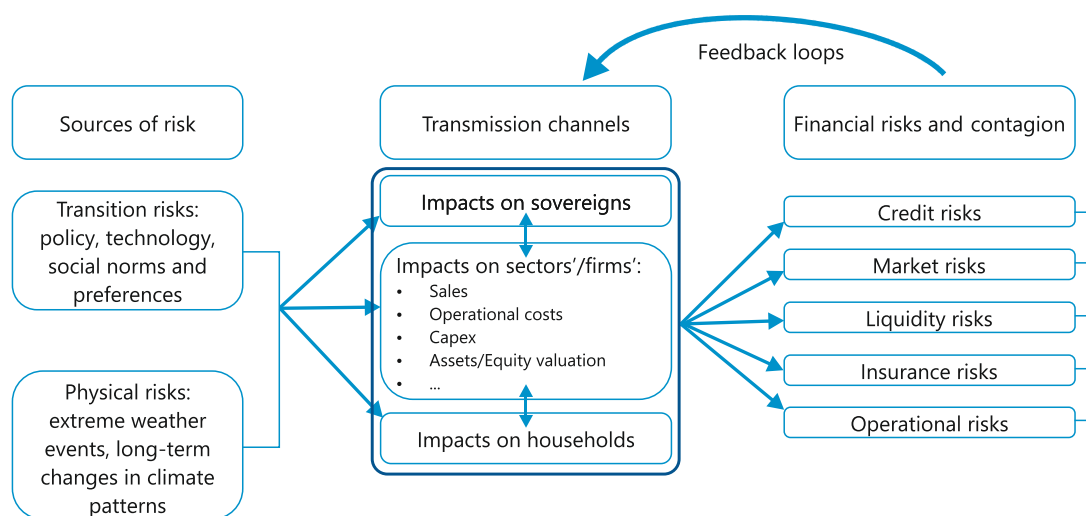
Feedback loops

Sources of risk

Transmission channels

Financial risks and contagion

Transition risks: policy, technology, social norms and preferences

Physical risks: extreme weather events, long-term changes in climate patterns

Impacts on sovereigns

Impacts on sectors'/firms':
• Sales
• Operational costs
• Capex
• Assets/Equity valuation
• ...

Impacts on households

Credit risks

Market risks

Liquidity risks

Insurance risks

Operational risks